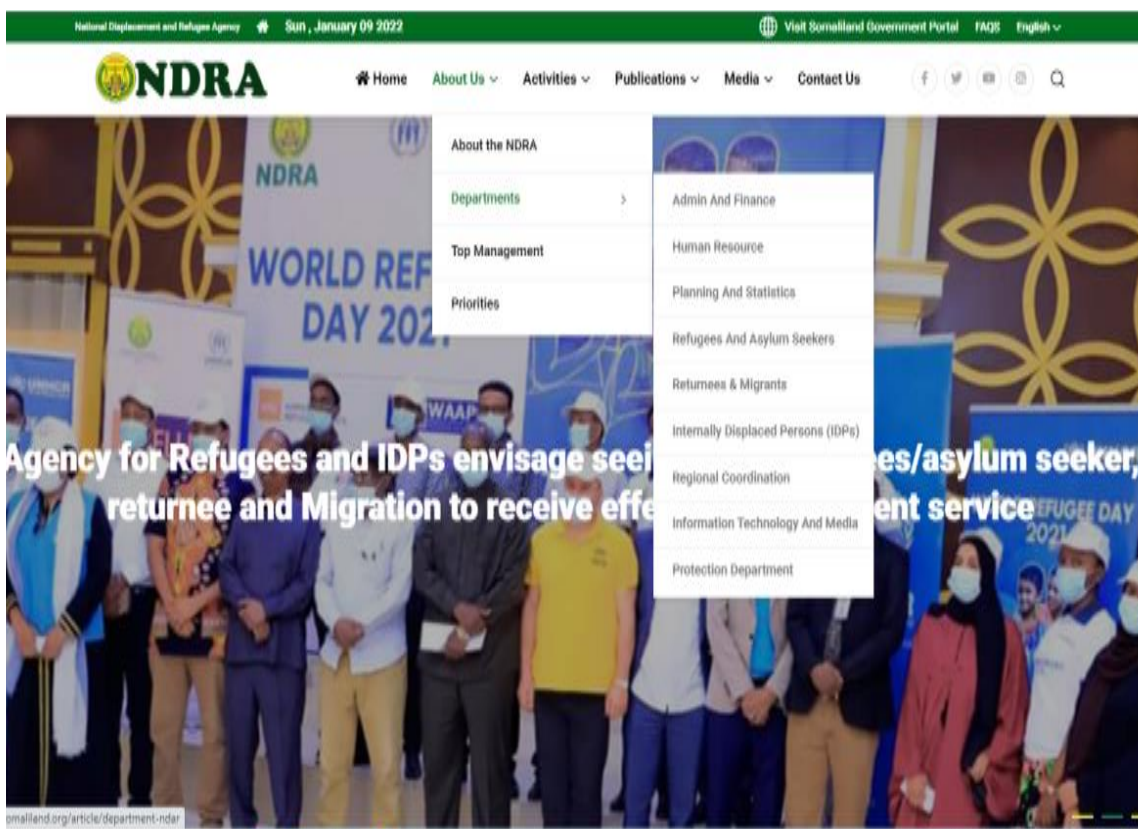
National Displacement and Refugee Agency Sun , January 09 2022

Visit Somaliland Government Portal FAQS English

NDRA

Home About Us Activities Publications Media Contact Us

About the NDRA

Departments

Top Management

Priorities

Admin And Finance

Human Resource

Planning And Statistics

Refugees And Asylum Seekers

Returnees & Migrants

Internally Displaced Persons (IDPs)

Regional Coordination

Information Technology And Media

Protection Department

NDRA

WORLD REF DAY 202

WAAP

REFUGEE DAY 2021

Agency for Refugees and IDPs envisage seei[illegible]es/asylum seeker, returnee and Migration to receive effe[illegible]ent service

omaliland.org/article/department-ndar